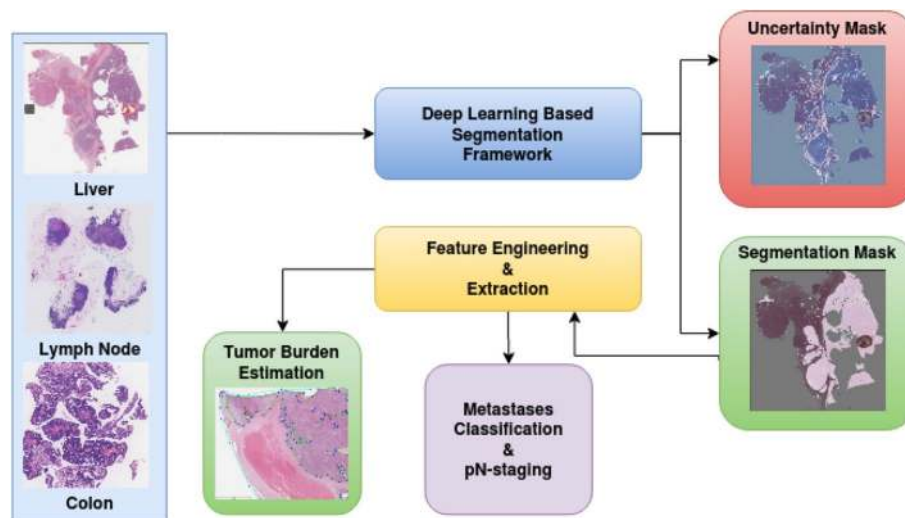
Liver

Lymph Node

Colon

Deep Learning Based Segmentation Framework

Uncertainty Mask

Feature Engineering & Extraction

Segmentation Mask

Tumor Burden Estimation

Metastases Classification & pN-staging